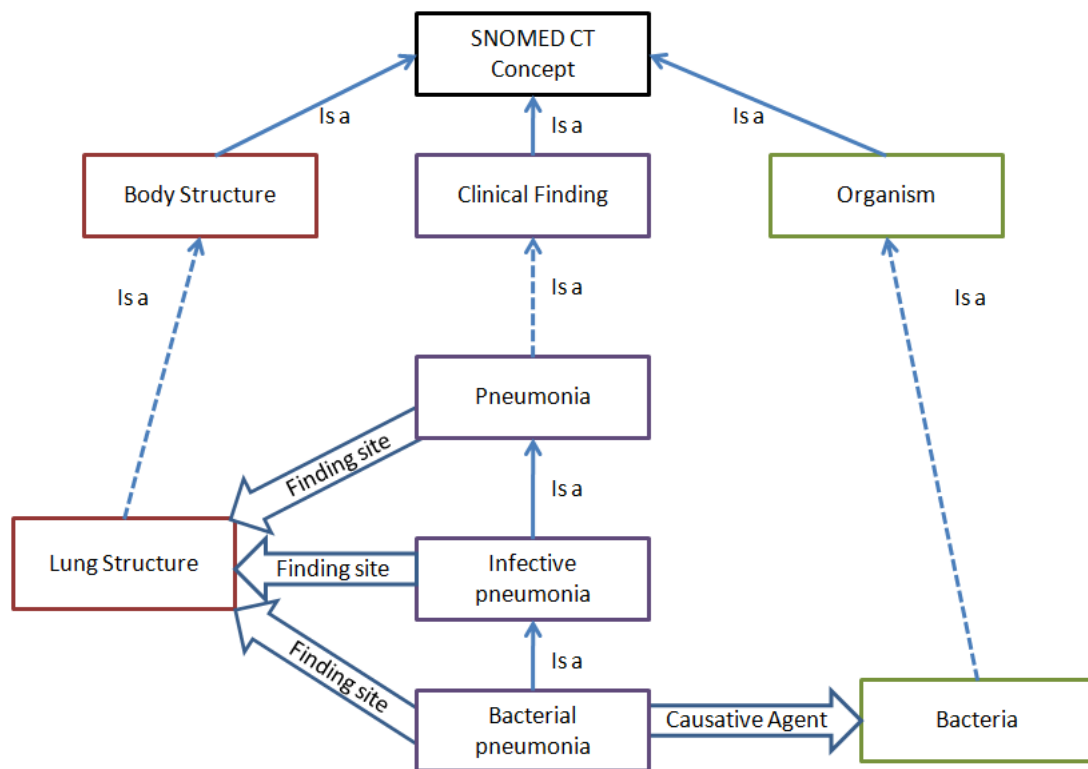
SNOMED CT Concept

Is a

Is a

Is a

Body Structure

Clinical Finding

Organism

Is a

Is a

Is a

Pneumonia

Finding site

Is a

Lung Structure

Finding site

Infective pneumonia

Finding site

Is a

Bacterial pneumonia

Causative Agent

Bacteria